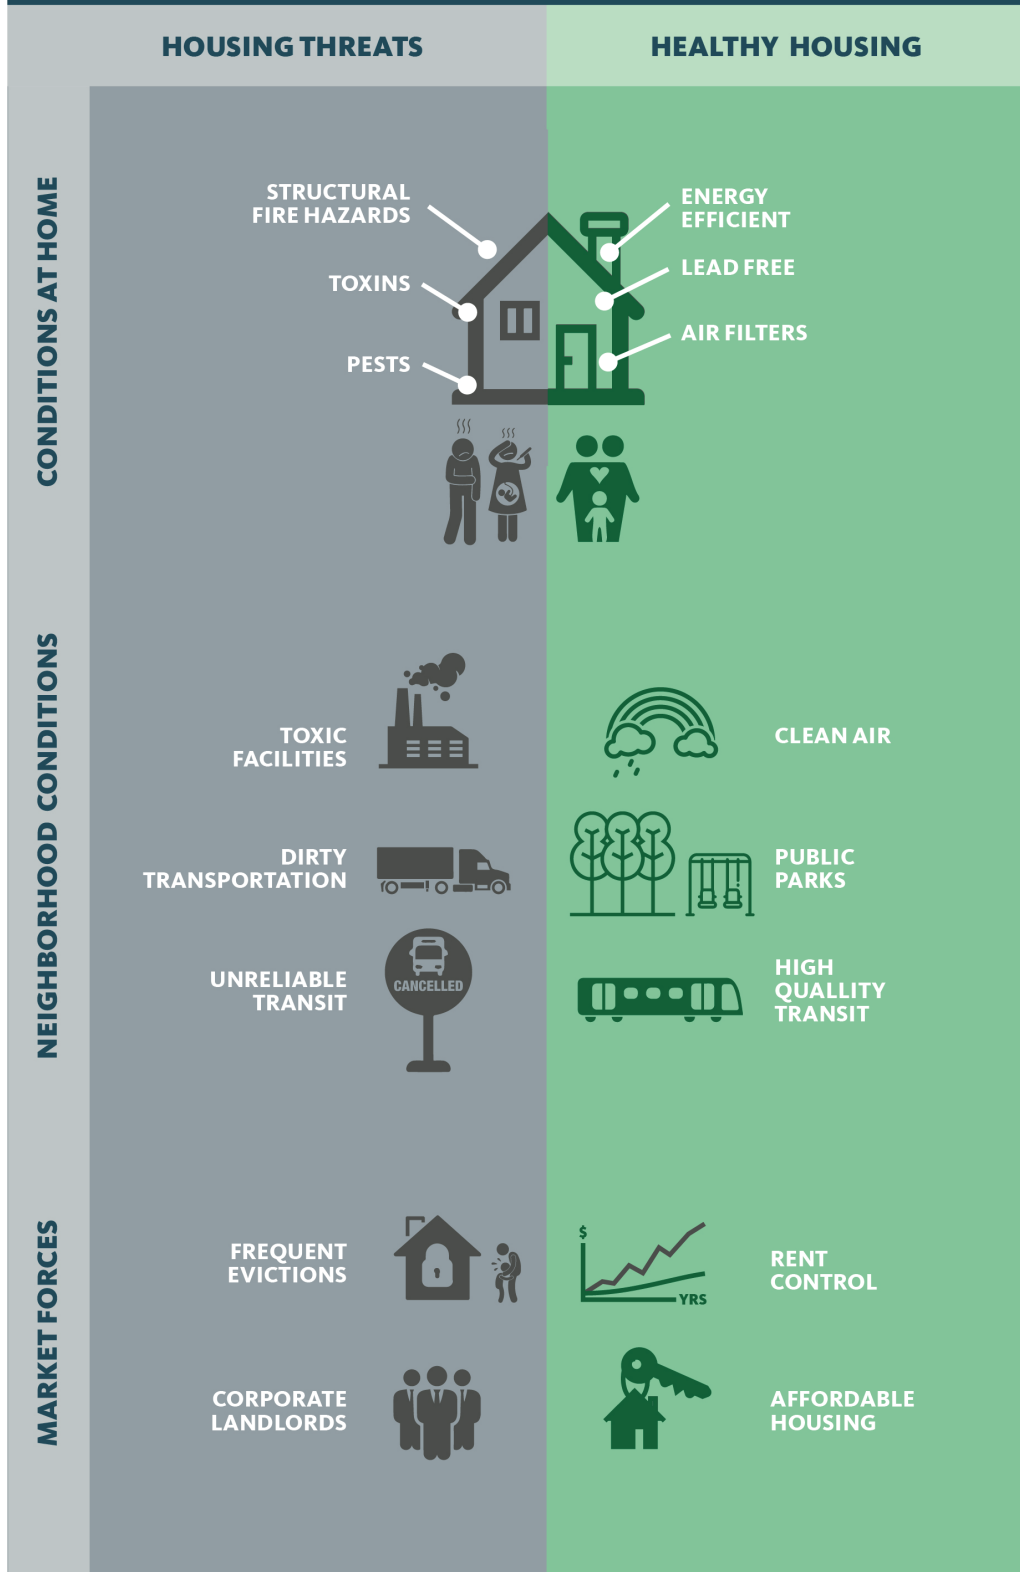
HOUSING THREATS

HEALTHY HOUSING

CONDITIONS AT HOME

STRUCTURAL FIRE HAZARDS

TOXINS

PESTS

ENERGY EFFICIENT

LEAD FREE

AIR FILTERS

NEIGHBORHOOD CONDITIONS

TOXIC FACILITIES

CLEAN AIR

DIRTY TRANSPORTATION

PUBLIC PARKS

UNRELIABLE TRANSIT

CANCELLED

HIGH QUALLITY TRANSIT

MARKET FORCES

FREQUENT EVICTIONS

$

YRS

RENT CONTROL

CORPORATE LANDLORDS

AFFORDABLE HOUSING